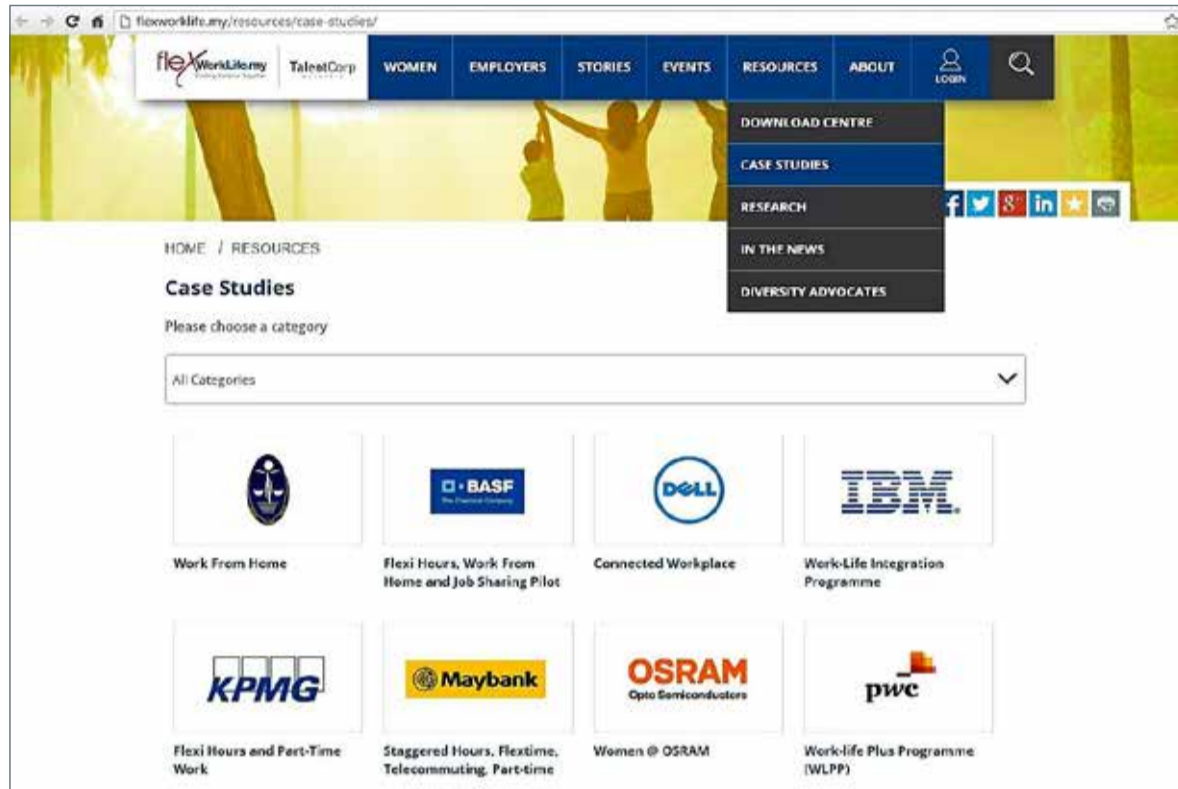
flexworklife.my/resources/case-studies/

flexWorkLife.my TalentCorp

WOMEN EMPLOYERS STORIES EVENTS RESOURCES ABOUT LOGIN

DOWNLOAD CENTRE
CASE STUDIES
RESEARCH
IN THE NEWS
DIVERSITY ADVOCATES

HOME / RESOURCES

Case Studies

Please choose a category

All Categories

BASF The Chemical Company

DELL

IBM

Work From Home

Flexi Hours, Work From Home and Job Sharing Pilot

Connected Workplace

Work-Life Integration Programme

KPMG

Maybank

OSRAM Opto Semiconductors

pwc

Flexi Hours and Part-Time Work

Staggered Hours, Flextime, Telecommuting, Part-time

Women @ OSRAM

Work-life Plus Programme (WLPP)